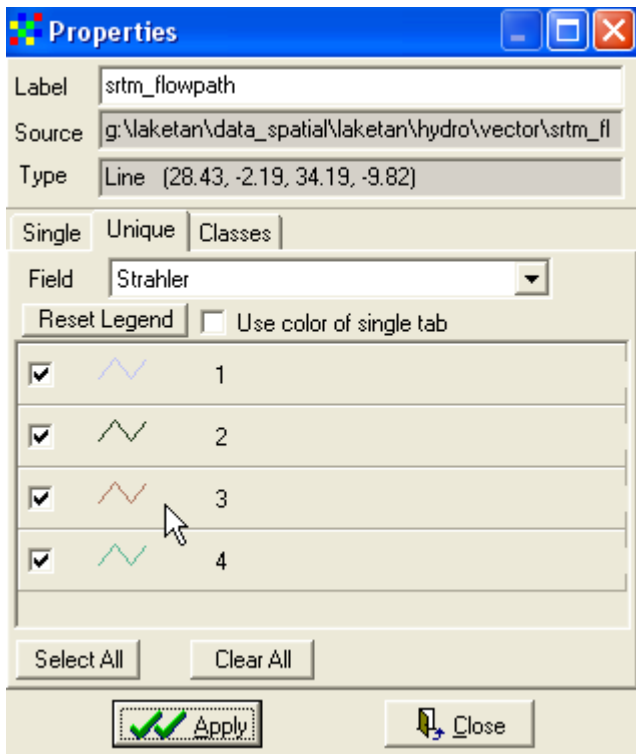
Properties

Label srtm_flowpath

Source g:\laketan\data_spatial\laketan\hydro\vector\srtm_fl

Type Line (28.43, -2.19, 34.19, -9.82)

Single Unique Classes

Field Strahler

Reset Legend Use color of single tab

1

2

3

4

Select All Clear All

Apply Close